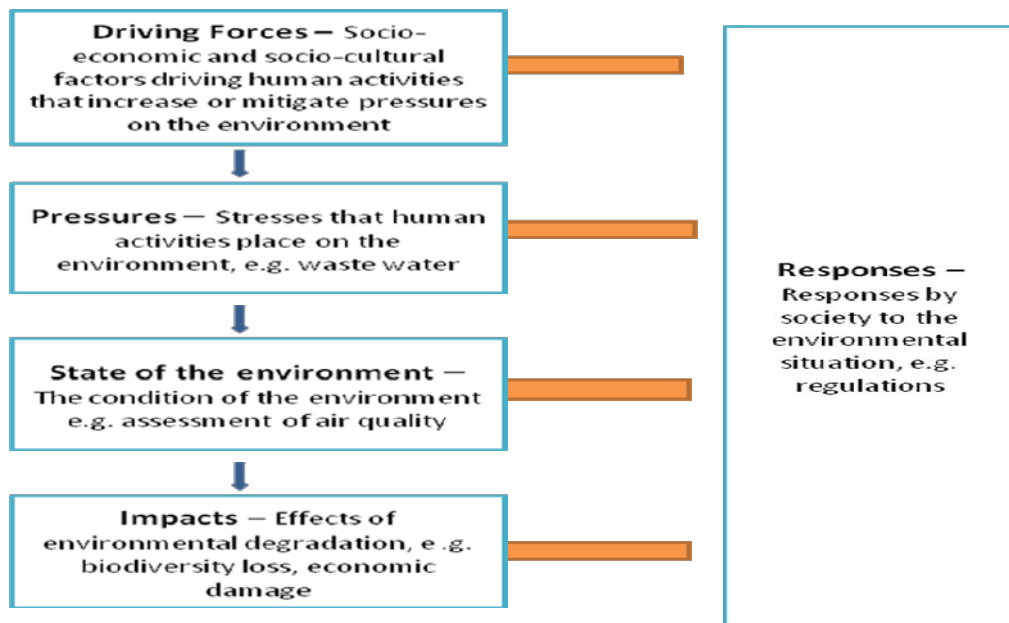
Driving Forces – Socio-economic and socio-cultural factors driving human activities that increase or mitigate pressures on the environment

Pressures – Stresses that human activities place on the environment, e.g. waste water

State of the environment – The condition of the environment e.g. assessment of air quality

Impacts – Effects of environmental degradation, e.g. biodiversity loss, economic damage

Responses – Responses by society to the environmental situation, e.g. regulations